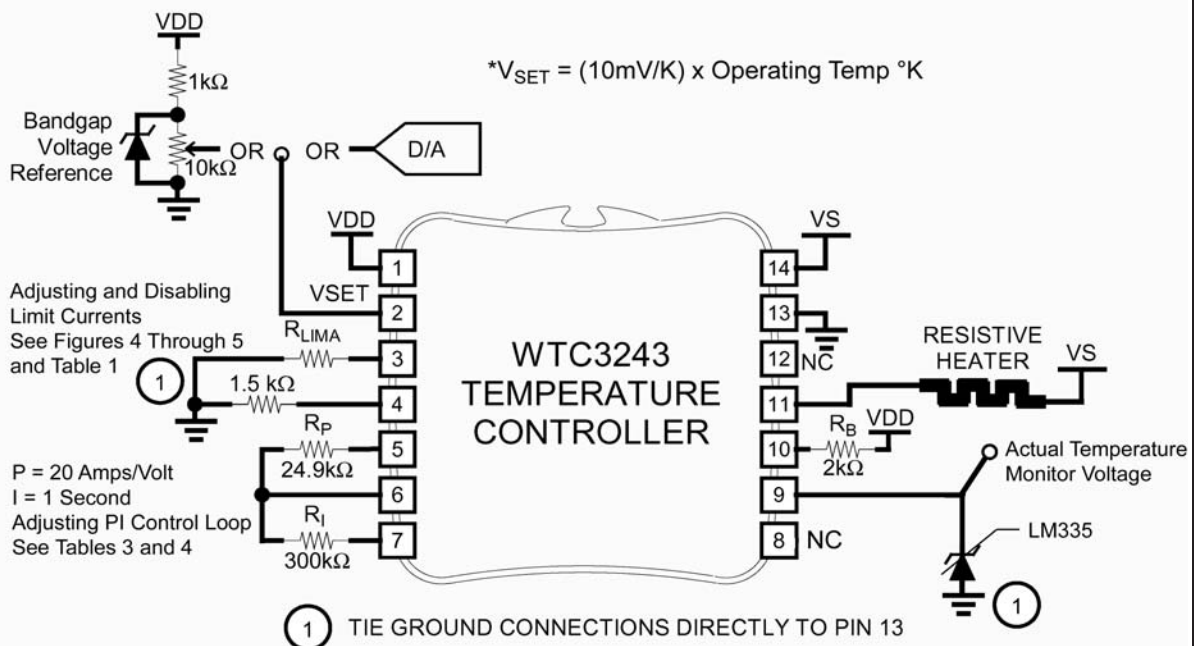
VDD

1kΩ

Bandgap Voltage Reference

10kΩ

OR

OR

D/A

*$V_{SET}$ = (10mV/K) x Operating Temp °K

VDD

VS

1

14

VSET

2

13

Adjusting and Disabling Limit Currents See Figures 4 Through 5 and Table 1

$R_{LIMA}$

3

12

NC

1

1.5 kΩ

4

WTC3243 TEMPERATURE CONTROLLER

11

RESISTIVE HEATER

VS

$R_P$

5

10

$R_B$

VDD

24.9kΩ

2kΩ

P = 20 Amps/Volt
I = 1 Second
Adjusting PI Control Loop
See Tables 3 and 4

6

9

Actual Temperature Monitor Voltage

$R_I$

7

8

NC

LM335

300kΩ

1

1 TIE GROUND CONNECTIONS DIRECTLY TO PIN 13